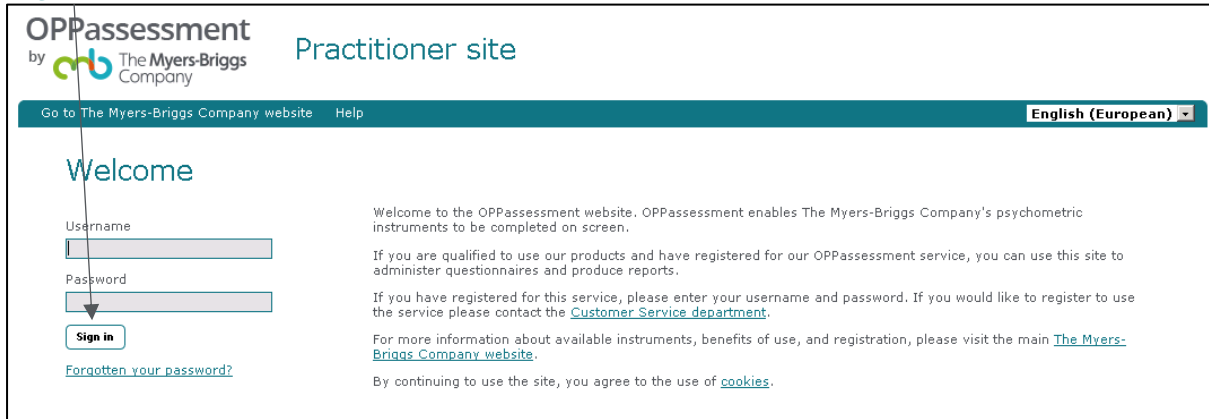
OPPassessment
by The Myers-Briggs Company

Practitioner site

Go to The Myers-Briggs Company website Help

English (European)

Welcome

Username

Password

Sign in

Forgotten your password?

Welcome to the OPPassessment website. OPPassessment enables The Myers-Briggs Company's psychometric instruments to be completed on screen.

If you are qualified to use our products and have registered for our OPPassessment service, you can use this site to administer questionnaires and produce reports.

If you have registered for this service, please enter your username and password. If you would like to register to use the service please contact the Customer Service department.

For more information about available instruments, benefits of use, and registration, please visit the main The Myers-Briggs Company website.

By continuing to use the site, you agree to the use of cookies.